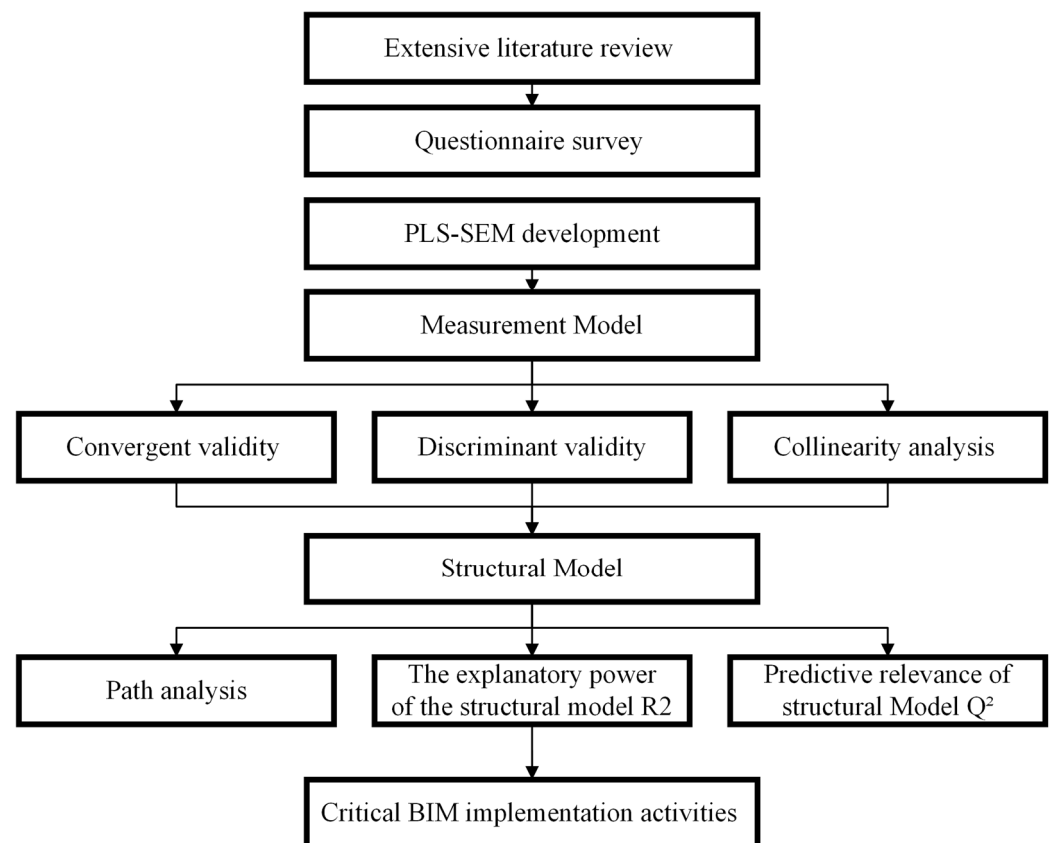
Extensive literature review

Questionnaire survey

PLS-SEM development

Measurement Model

Convergent validity

Discriminant validity

Collinearity analysis

Structural Model

Path analysis

The explanatory power of the structural model R2

Predictive relevance of structural Model $Q^2$

Critical BIM implementation activities